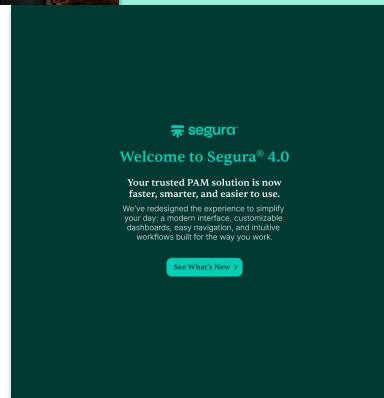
segura

Welcome to Segura® 4.0

Your trusted PAM solution is now faster, smarter, and easier to use.

We've redesigned the experience to simplify your day: a modern interface, customizable dashboards, easy navigation, and intuitive workflows built for the way you work.

See What's New ›